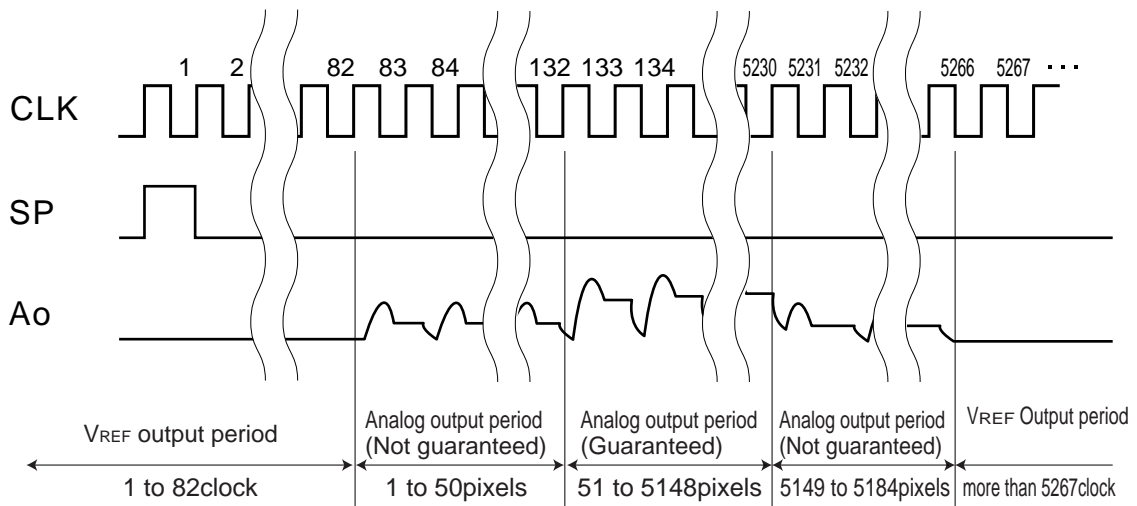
1 2 82 83 84 132 133 134 5230 5231 5232 5266 5267 ···

CLK

SP

Ao

VREF output period
1 to 82clock

Analog output period (Not guaranteed)
1 to 50pixels

Analog output period (Guaranteed)
51 to 5148pixels

Analog output period (Not guaranteed)
5149 to 5184pixels

VREF Output period
more than 5267clock